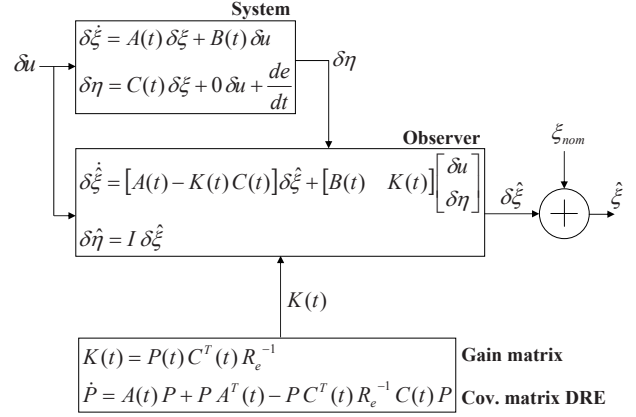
System

$\delta u$

$\delta\dot{\xi} = A(t)\,\delta\xi + B(t)\,\delta u$

$\delta\eta = C(t)\,\delta\xi + 0\,\delta u + \frac{de}{dt}$

$\delta\eta$

Observer

$\xi_{nom}$

$\delta\dot{\hat{\xi}} = \left[A(t) - K(t)\,C(t)\right]\delta\hat{\xi} + \left[B(t) \quad K(t)\right]\begin{bmatrix}\delta u \\ \delta\eta\end{bmatrix}$

$\delta\hat{\xi}$

$\hat{\xi}$

$\delta\hat{\eta} = I\,\delta\hat{\xi}$

$K(t)$

$K(t) = P(t)\,C^T(t)\,R_e^{-1}$ Gain matrix

$\dot{P} = A(t)\,P + P\,A^T(t) - P\,C^T(t)\,R_e^{-1}\,C(t)\,P$ Cov. matrix DRE